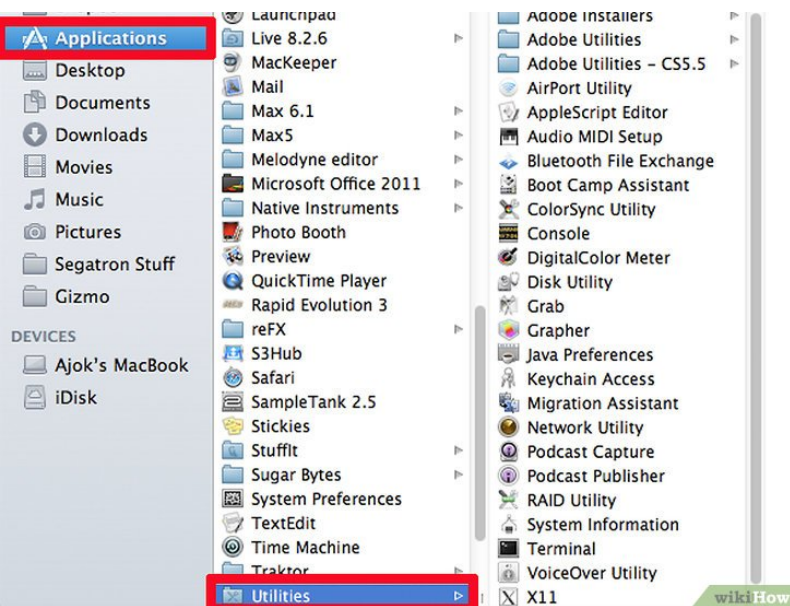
Applications
Desktop
Documents
Downloads
Movies
Music
Pictures
Segatron Stuff
Gizmo
DEVICES
Ajok's MacBook
iDisk

Launchpad
Live 8.2.6
MacKeeper
Mail
Max 6.1
Max5
Melodyne editor
Microsoft Office 2011
Native Instruments
Photo Booth
Preview
QuickTime Player
Rapid Evolution 3
reFX
S3Hub
Safari
SampleTank 2.5
Stickies
StuffIt
Sugar Bytes
System Preferences
TextEdit
Time Machine
Traktor
Utilities

Adobe Installers
Adobe Utilities
Adobe Utilities - CS5.5
AirPort Utility
AppleScript Editor
Audio MIDI Setup
Bluetooth File Exchange
Boot Camp Assistant
ColorSync Utility
Console
DigitalColor Meter
Disk Utility
Grab
Grapher
Java Preferences
Keychain Access
Migration Assistant
Network Utility
Podcast Capture
Podcast Publisher
RAID Utility
System Information
Terminal
VoiceOver Utility
X11

wikiHow